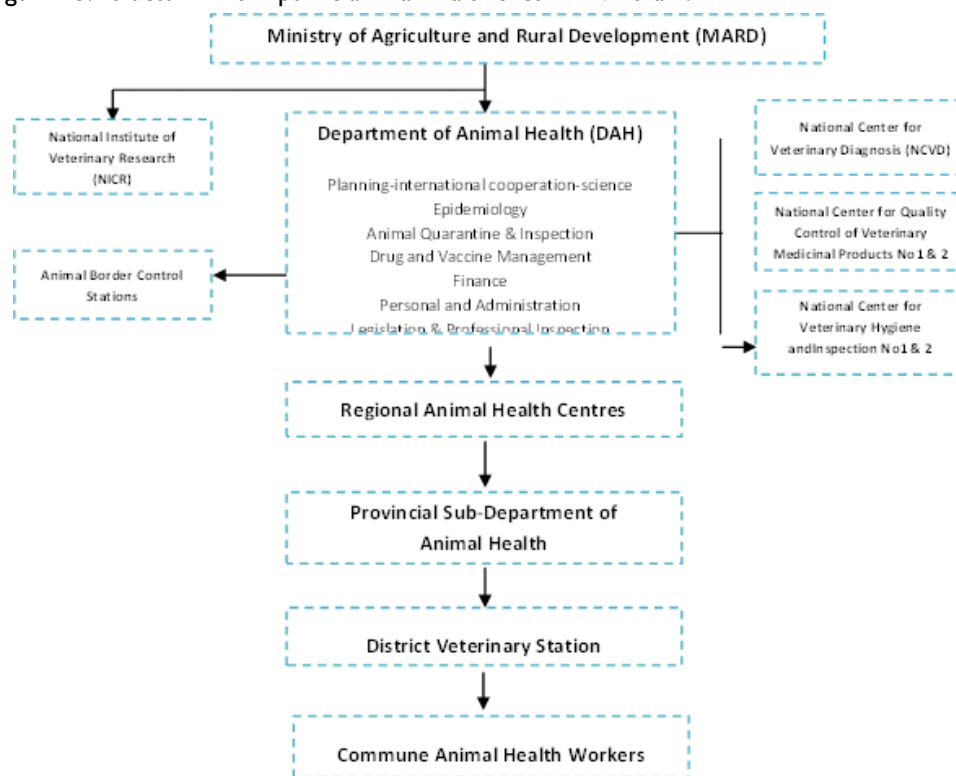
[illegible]

Ministry of Agriculture and Rural Development (MARD)

National Institute of Veterinary Research (NICR)

Department of Animal Health (DAH)

Planning-international cooperation-science
Epidemiology
Animal Quarantine & Inspection
Drug and Vaccine Management
Finance
Personal and Administration
Legislation & Professional Inspection

National Center for Veterinary Diagnosis (NCVD)

National Center for Quality Control of Veterinary Medicinal Products No 1 & 2

National Center for Veterinary Hygiene andInspection No 1 & 2

Animal Border Control Stations

Regional Animal Health Centres

Provincial Sub-Department of Animal Health

District Veterinary Station

Commune Animal Health Workers